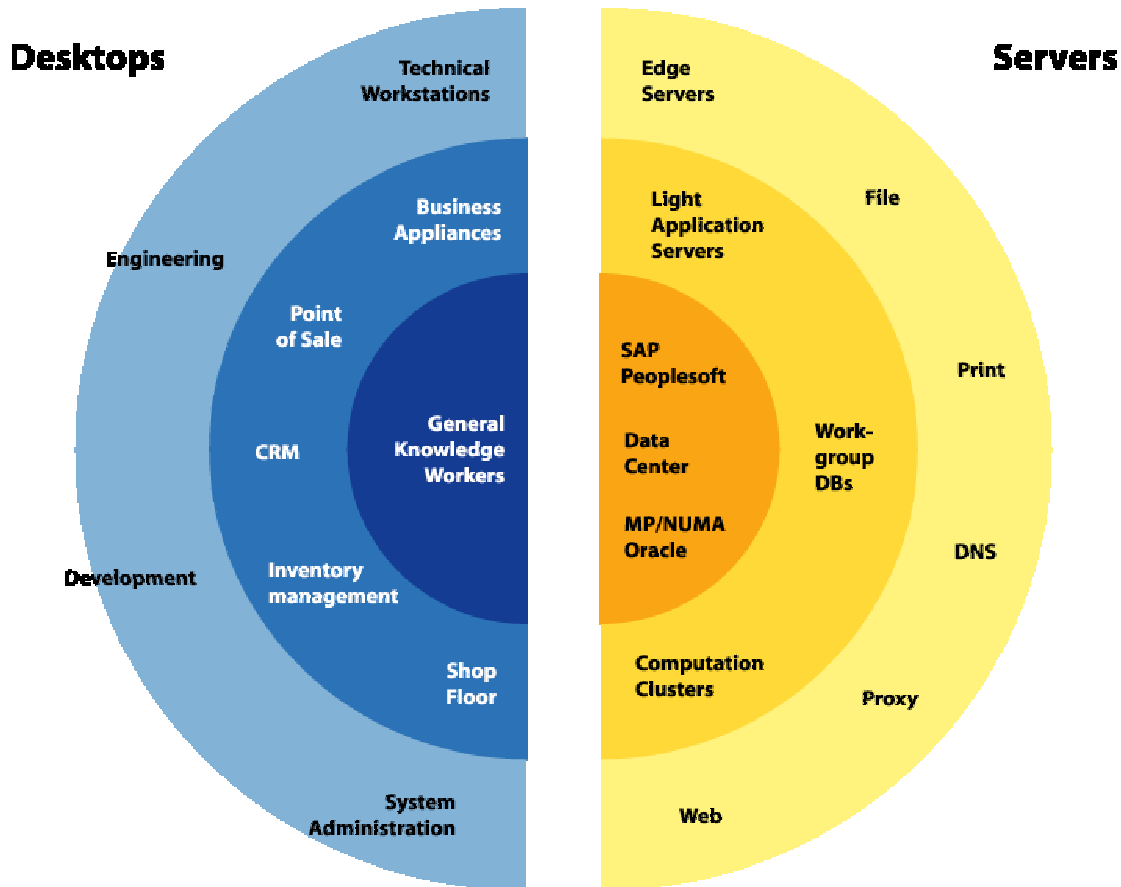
Desktops

Technical Workstations

Engineering

Development

System Administration

Business Appliances

Point of Sale

CRM

Inventory management

Shop Floor

General Knowledge Workers

Servers

Edge Servers

File

Print

DNS

Proxy

Web

Light Application Servers

Work-group DBs

Computation Clusters

SAP Peoplesoft

Data Center

MP/NUMA Oracle